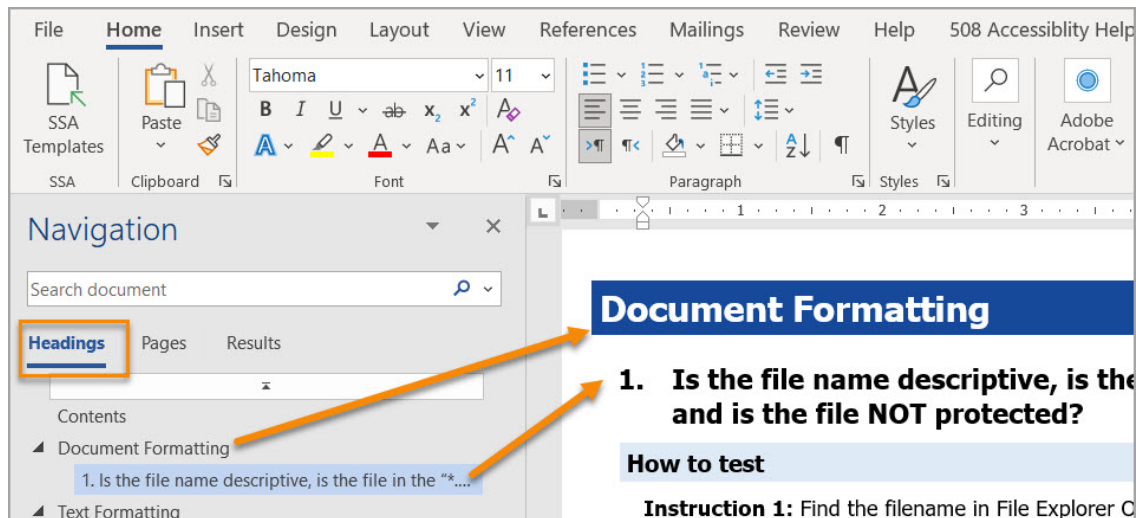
File Home Insert Design Layout View References Mailings Review Help 508 Accessiblity Help

SSA Templates
SSA
Paste
Clipboard
Tahoma 11
B I U ab $x_2$ $x^2$
A A Aa A A
Font
Paragraph
Styles
Styles
Editing
Adobe Acrobat

Navigation
Search document
Headings Pages Results
Contents
Document Formatting
1. Is the file name descriptive, is the file in the "*....
Text Formatting

1 2 3

Document Formatting

1. Is the file name descriptive, is the and is the file NOT protected?

How to test

Instruction 1: Find the filename in File Explorer C